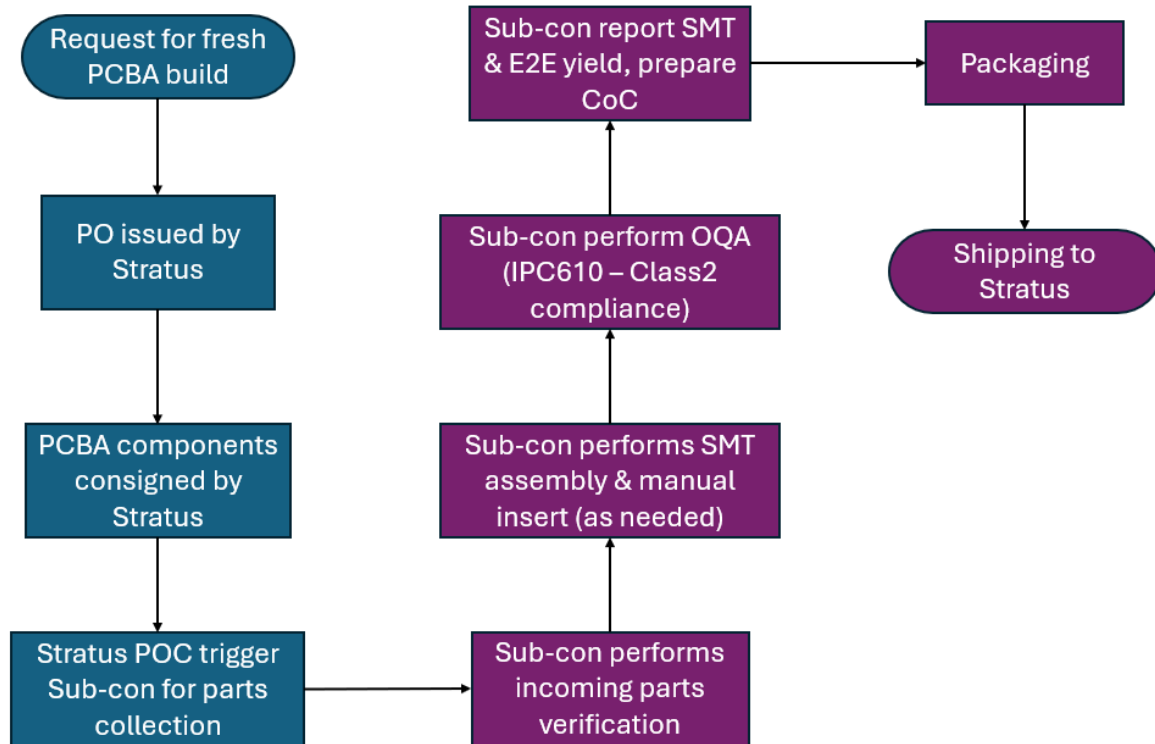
Request for fresh PCBA build

PO issued by Stratus

PCBA components consigned by Stratus

Stratus POC trigger Sub-con for parts collection

Sub-con performs incoming parts verification

Sub-con performs SMT assembly & manual insert (as needed)

Sub-con perform OQA (IPC610 – Class2 compliance)

Sub-con report SMT & E2E yield, prepare CoC

Packaging

Shipping to Stratus